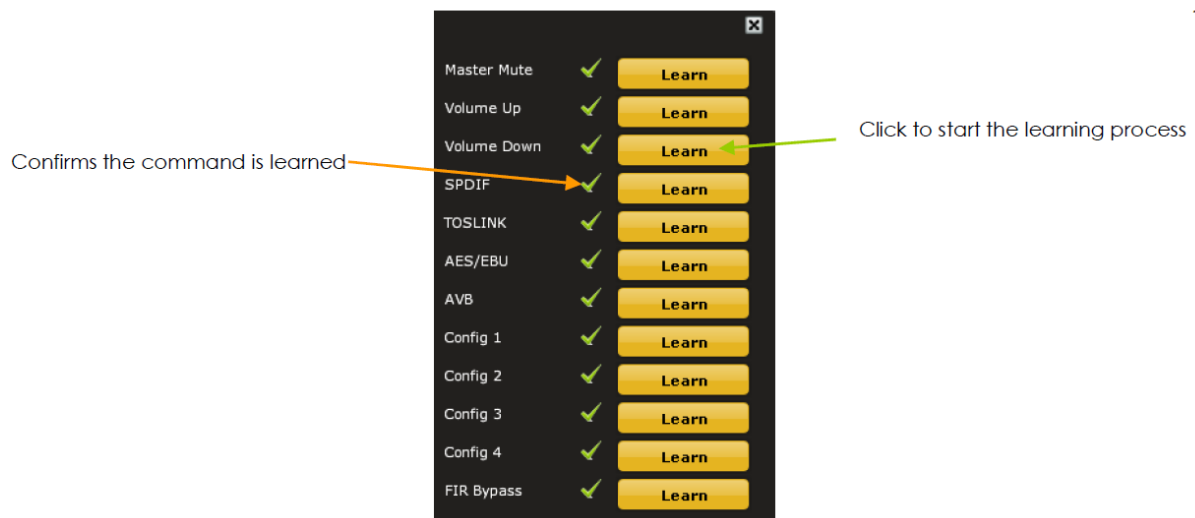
Master Mute Learn
Volume Up Learn
Volume Down Learn
SPDIF Learn
TOSLINK Learn
AES/EBU Learn
AVB Learn
Config 1 Learn
Config 2 Learn
Config 3 Learn
Config 4 Learn
FIR Bypass Learn

Click to start the learning process

Confirms the command is learned